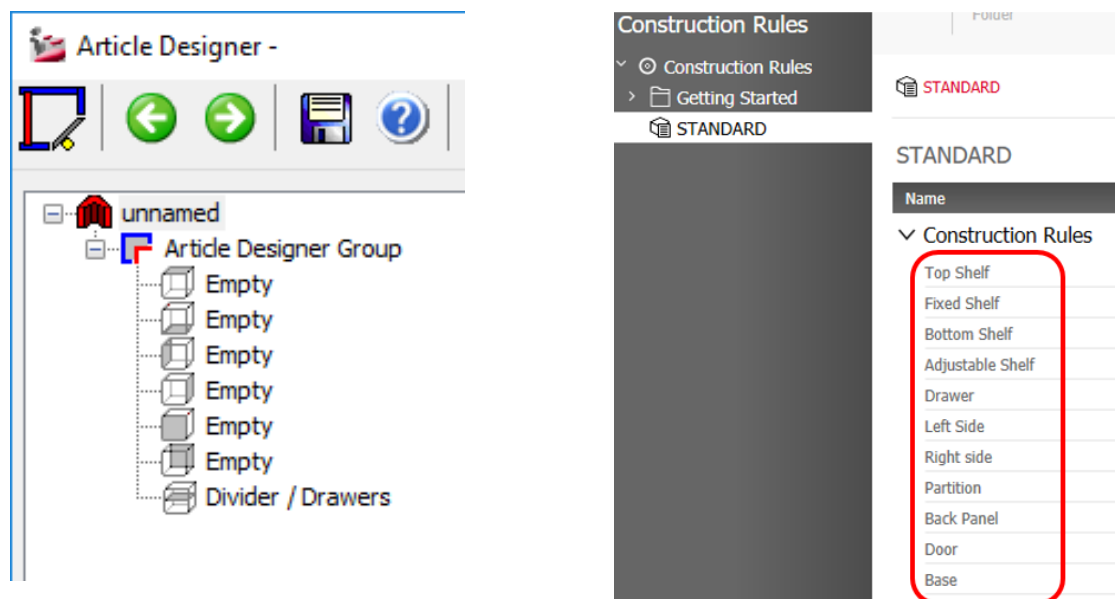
Article Designer -

unnamed
Article Designer Group
Empty
Empty
Empty
Empty
Empty
Empty
Divider / Drawers

Construction Rules
Construction Rules
Getting Started
STANDARD

Folder

STANDARD

STANDARD

Name

Construction Rules
Top Shelf
Fixed Shelf
Bottom Shelf
Adjustable Shelf
Drawer
Left Side
Right side
Partition
Back Panel
Door
Base